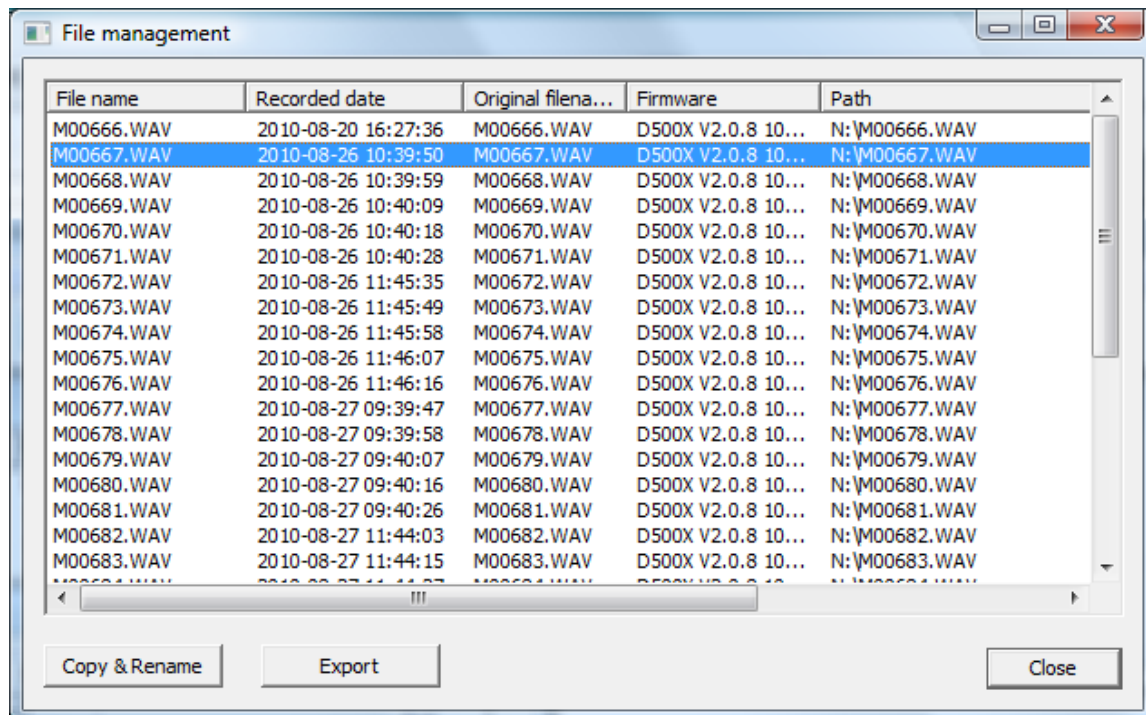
File management

| File name | Recorded date | Original filena... | Firmware | Path |
|---|---|---|---|---|
| M00666.WAV | 2010-08-20 16:27:36 | M00666.WAV | D500X V2.0.8 10... | N:\M00666.WAV |
| M00667.WAV | 2010-08-26 10:39:50 | M00667.WAV | D500X V2.0.8 10... | N:\M00667.WAV |
| M00668.WAV | 2010-08-26 10:39:59 | M00668.WAV | D500X V2.0.8 10... | N:\M00668.WAV |
| M00669.WAV | 2010-08-26 10:40:09 | M00669.WAV | D500X V2.0.8 10... | N:\M00669.WAV |
| M00670.WAV | 2010-08-26 10:40:18 | M00670.WAV | D500X V2.0.8 10... | N:\M00670.WAV |
| M00671.WAV | 2010-08-26 10:40:28 | M00671.WAV | D500X V2.0.8 10... | N:\M00671.WAV |
| M00672.WAV | 2010-08-26 11:45:35 | M00672.WAV | D500X V2.0.8 10... | N:\M00672.WAV |
| M00673.WAV | 2010-08-26 11:45:49 | M00673.WAV | D500X V2.0.8 10... | N:\M00673.WAV |
| M00674.WAV | 2010-08-26 11:45:58 | M00674.WAV | D500X V2.0.8 10... | N:\M00674.WAV |
| M00675.WAV | 2010-08-26 11:46:07 | M00675.WAV | D500X V2.0.8 10... | N:\M00675.WAV |
| M00676.WAV | 2010-08-26 11:46:16 | M00676.WAV | D500X V2.0.8 10... | N:\M00676.WAV |
| M00677.WAV | 2010-08-27 09:39:47 | M00677.WAV | D500X V2.0.8 10... | N:\M00677.WAV |
| M00678.WAV | 2010-08-27 09:39:58 | M00678.WAV | D500X V2.0.8 10... | N:\M00678.WAV |
| M00679.WAV | 2010-08-27 09:40:07 | M00679.WAV | D500X V2.0.8 10... | N:\M00679.WAV |
| M00680.WAV | 2010-08-27 09:40:16 | M00680.WAV | D500X V2.0.8 10... | N:\M00680.WAV |
| M00681.WAV | 2010-08-27 09:40:26 | M00681.WAV | D500X V2.0.8 10... | N:\M00681.WAV |
| M00682.WAV | 2010-08-27 11:44:03 | M00682.WAV | D500X V2.0.8 10... | N:\M00682.WAV |
| M00683.WAV | 2010-08-27 11:44:15 | M00683.WAV | D500X V2.0.8 10... | N:\M00683.WAV |
| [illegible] | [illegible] | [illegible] | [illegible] | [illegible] |

Copy & Rename
Export
Close